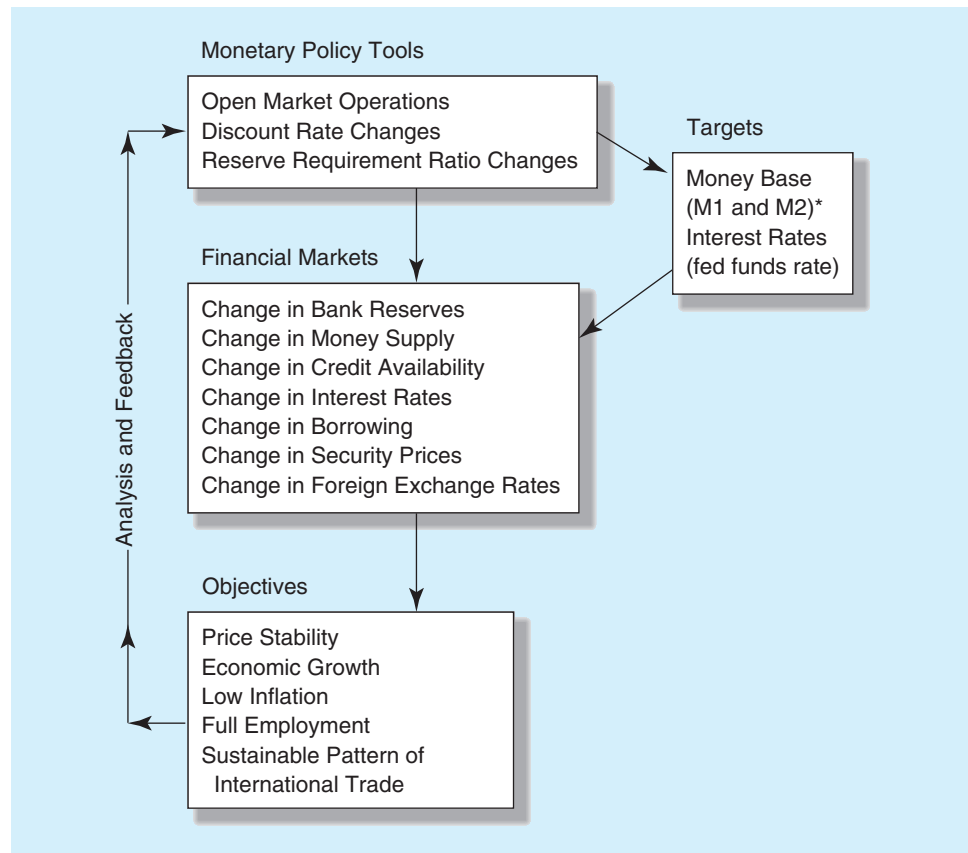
Monetary Policy Tools

Open Market Operations
Discount Rate Changes
Reserve Requirement Ratio Changes

Targets

Money Base
(M1 and M2)*
Interest Rates
(fed funds rate)

Financial Markets

Change in Bank Reserves
Change in Money Supply
Change in Credit Availability
Change in Interest Rates
Change in Borrowing
Change in Security Prices
Change in Foreign Exchange Rates

Analysis and Feedback

Objectives

Price Stability
Economic Growth
Low Inflation
Full Employment
Sustainable Pattern of International Trade